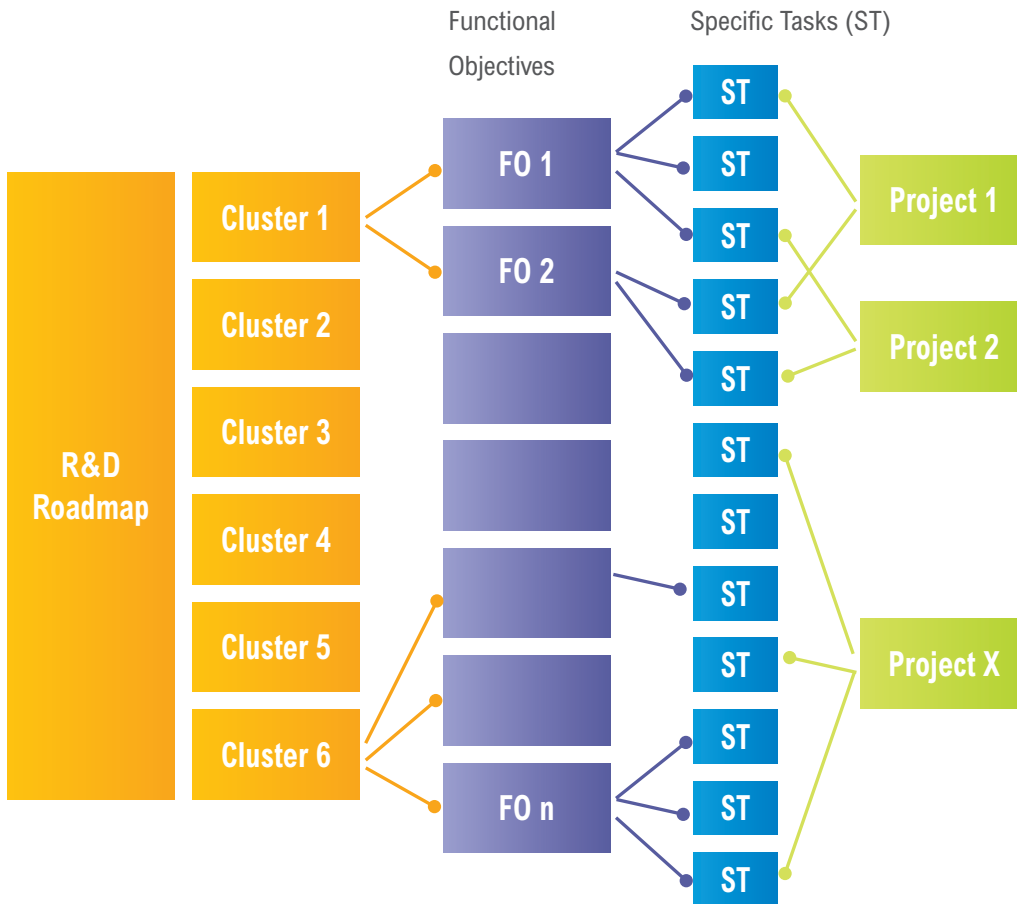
Functional Objectives

Specific Tasks (ST)

R&D Roadmap

Cluster 1

Cluster 2

Cluster 3

Cluster 4

Cluster 5

Cluster 6

FO 1

FO 2

FO n

ST

ST

ST

ST

ST

ST

ST

ST

ST

ST

ST

ST

Project 1

Project 2

Project X